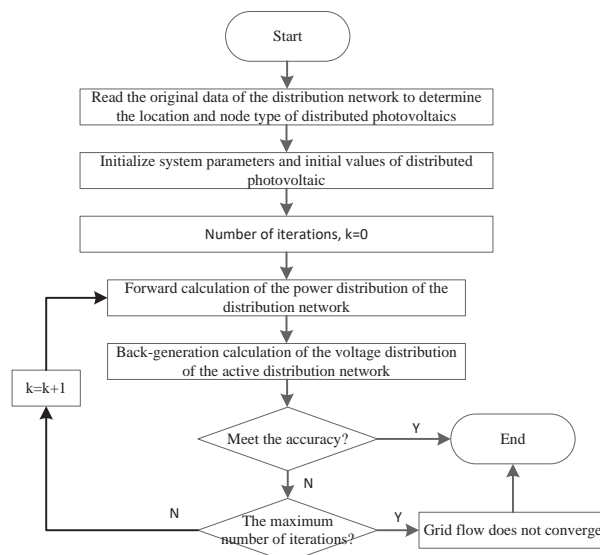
Start

Read the original data of the distribution network to determine the location and node type of distributed photovoltaics

Initialize system parameters and initial values of distributed photovoltaic

Number of iterations, k=0

Forward calculation of the power distribution of the distribution network

Back-generation calculation of the voltage distribution of the active distribution network

k=k+1

Meet the accuracy?

Y

End

N

N

The maximum number of iterations?

Y

Grid flow does not converge